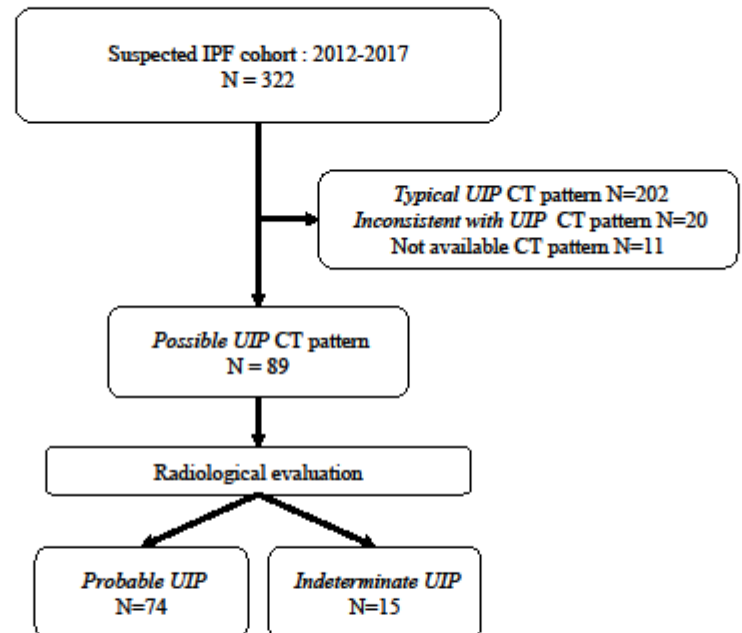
Suspected IPF cohort : 2012-2017
N = 322

Typical UIP CT pattern N=202
Inconsistent with UIP CT pattern N=20
Not available CT pattern N=11

Possible UIP CT pattern
N = 89

Radiological evaluation

Probable UIP
N=74

Indeterminate UIP
N=15